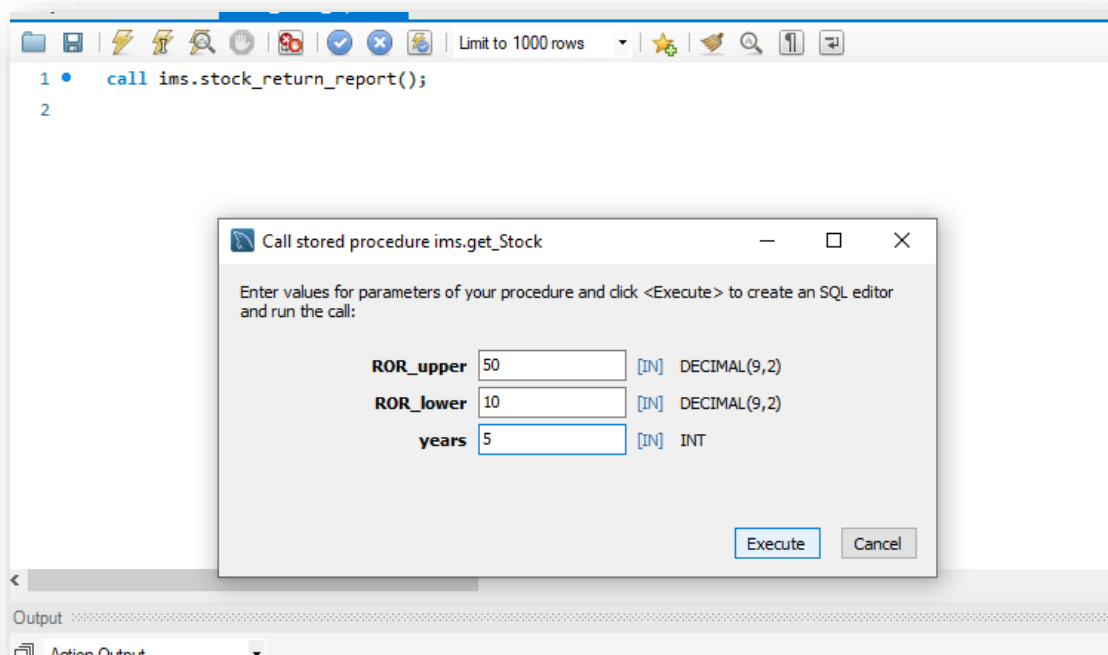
Limit to 1000 rows

1 call ims.stock_return_report();
2

Call stored procedure ims.get_Stock

Enter values for parameters of your procedure and click <Execute> to create an SQL editor and run the call:

| | | | |
|---|---|---|---|
| ROR_upper | 50 | [IN] | DECIMAL(9,2) |
| ROR_lower | 10 | [IN] | DECIMAL(9,2) |
| years | 5 | [IN] | INT |

Execute Cancel

<

Output

Action Output